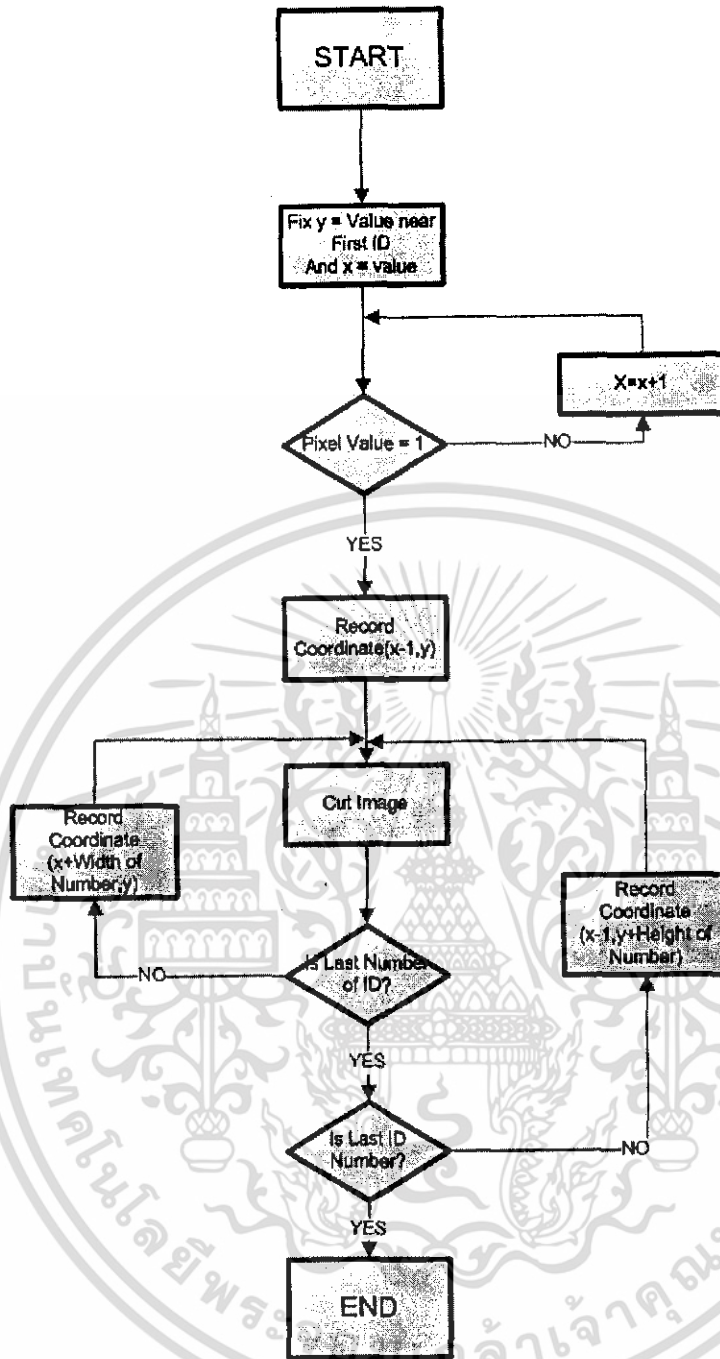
START

Fix y = Value near First ID And x = value

X=x+1

Pixel Value = 1

NO

YES

Record Coordinate(x-1,y)

Cut Image

Record Coordinate (x+Width of Number,y)

Record Coordinate (x-1,y+Height of Number)

Is Last Number of ID?

NO

YES

Is Last ID Number?

NO

YES

END